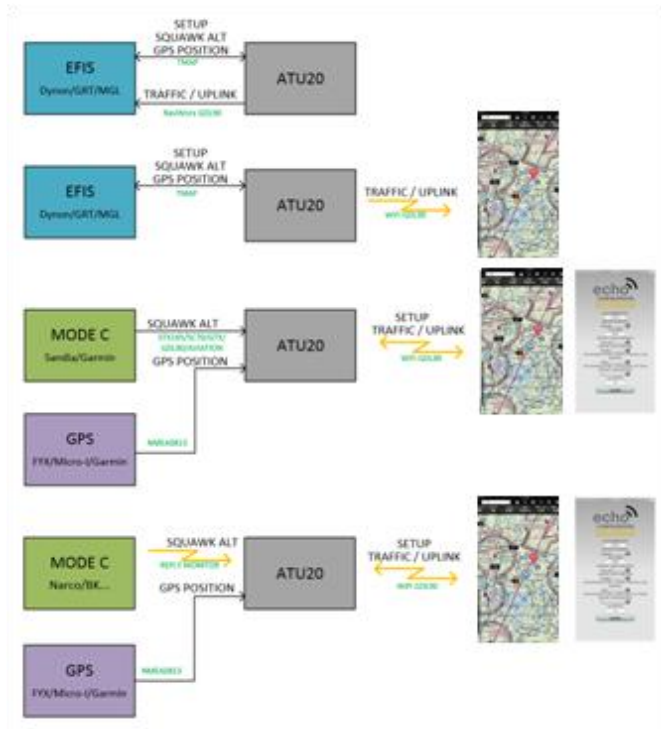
EFIS
Dynon/GRT/MGL

SETUP
SQUAWK ALT
GPS POSITION
TMAP

TRAFFIC / UPLINK
Rai/Aero GDL90

ATU20

EFIS
Dynon/GRT/MGL

SETUP
SQUAWK ALT
GPS POSITION
TMAP

ATU20

TRAFFIC / UPLINK
WiFi GDL90

MODE C
Sandia/Garmin

SQUAWK ALT
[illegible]

GPS POSITION

ATU20

SETUP
TRAFFIC / UPLINK
WiFi GDL90

echo

GPS
FYX/Micro-l/Garmin

NMEA0813

MODE C
Narco/BK...

SQUAWK ALT
REPLY MONITOR

GPS POSITION

ATU20

SETUP
TRAFFIC / UPLINK
WiFi GDL90

echo

GPS
FYX/Micro-l/Garmin

NMEA0813